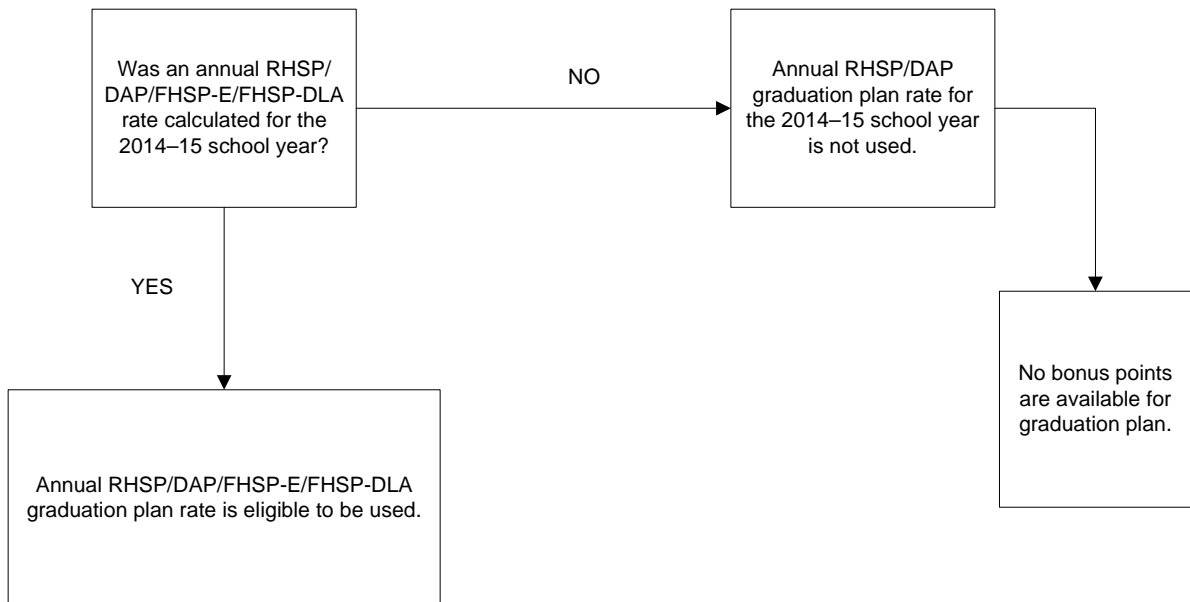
Was an annual RHSP/ DAP/FHSP-E/FHSP-DLA rate calculated for the 2014–15 school year?

NO

Annual RHSP/DAP graduation plan rate for the 2014–15 school year is not used.

YES

No bonus points are available for graduation plan.

Annual RHSP/DAP/FHSP-E/FHSP-DLA graduation plan rate is eligible to be used.